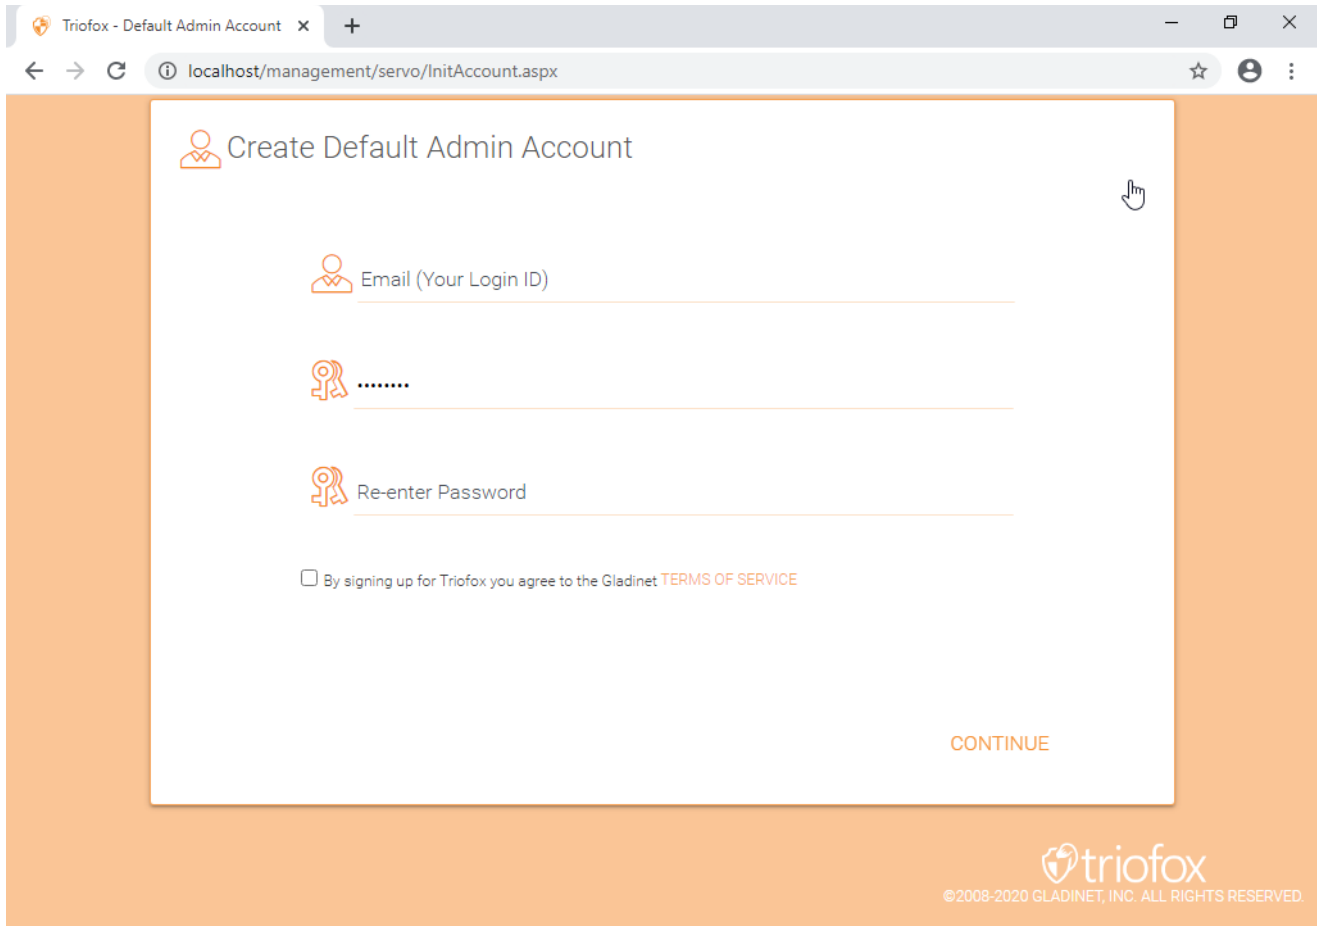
Triofox - Default Admin Account ×
+

localhost/management/servo/InitAccount.aspx

Create Default Admin Account

Email (Your Login ID)

••••••••

Re-enter Password

By signing up for Triofox you agree to the Gladinet TERMS OF SERVICE

CONTINUE

triofox
©2008-2020 GLADINET, INC. ALL RIGHTS RESERVED.